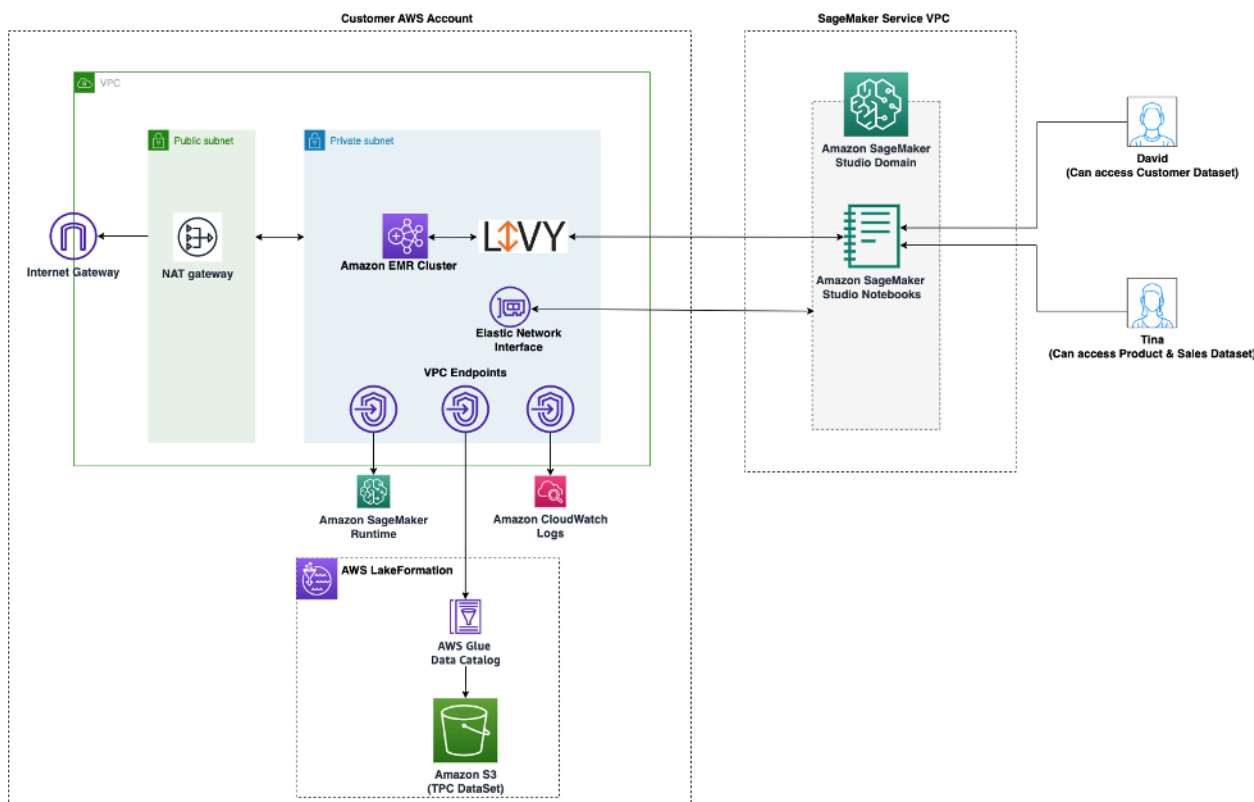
Customer AWS Account

SageMaker Service VPC

VPC

Public subnet

Private subnet

Internet Gateway

NAT gateway

Amazon EMR Cluster

LIVY

Elastic Network Interface

VPC Endpoints

Amazon SageMaker Studio Domain

Amazon SageMaker Studio Notebooks

David
(Can access Customer Dataset)

Tina
(Can access Product & Sales Dataset)

Amazon SageMaker Runtime

Amazon CloudWatch Logs

AWS LakeFormation

AWS Glue Data Catalog

Amazon S3
(TPC DataSet)